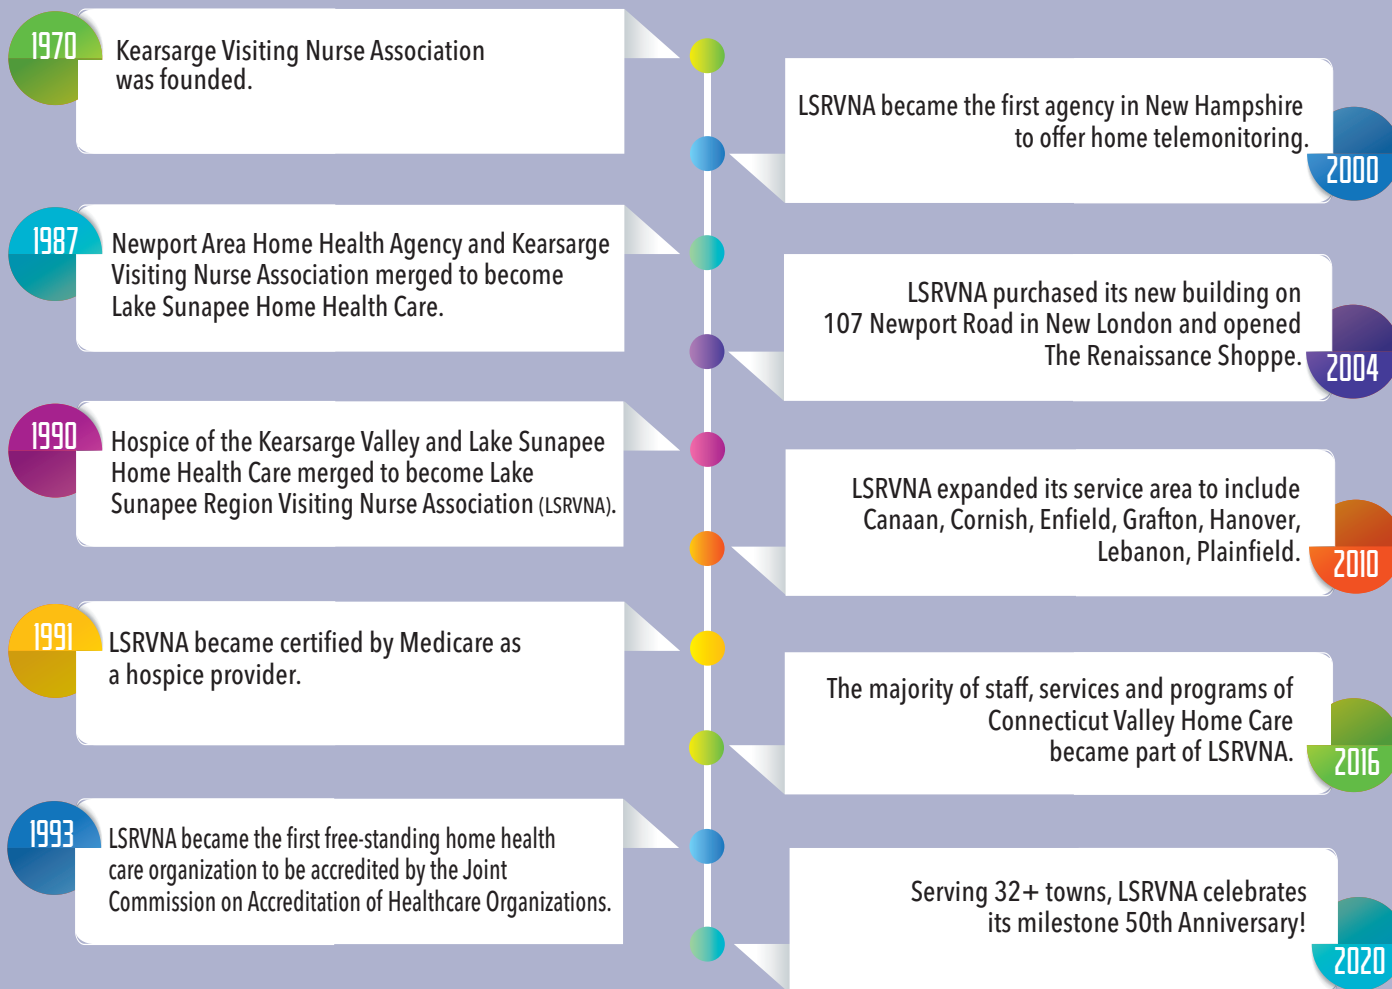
1970
Kearsarge Visiting Nurse Association was founded.

LSRVNA became the first agency in New Hampshire to offer home telemonitoring.
2000

1987
Newport Area Home Health Agency and Kearsarge Visiting Nurse Association merged to become Lake Sunapee Home Health Care.

LSRVNA purchased its new building on 107 Newport Road in New London and opened The Renaissance Shoppe.
2004

1990
Hospice of the Kearsarge Valley and Lake Sunapee Home Health Care merged to become Lake Sunapee Region Visiting Nurse Association (LSRVNA).

LSRVNA expanded its service area to include Canaan, Cornish, Enfield, Grafton, Hanover, Lebanon, Plainfield.
2010

1991
LSRVNA became certified by Medicare as a hospice provider.

The majority of staff, services and programs of Connecticut Valley Home Care became part of LSRVNA.
2016

1993
LSRVNA became the first free-standing home health care organization to be accredited by the Joint Commission on Accreditation of Healthcare Organizations.

Serving 32+ towns, LSRVNA celebrates its milestone 50th Anniversary!
2020